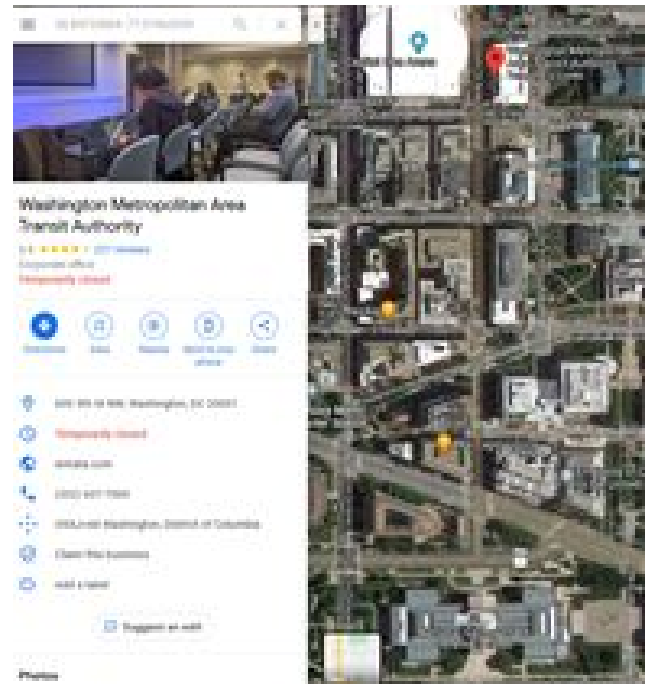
Washington Metropolitan Area Transit Authority

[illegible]

Corporate office

Temporarily closed

Directions

Save

Nearby

Send to your phone

Share

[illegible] NW, Washington, DC 20001

Temporarily closed

wmata.com

(202) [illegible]

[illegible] Washington, District of Columbia

Claim this business

Add a label

Suggest an edit

Photos